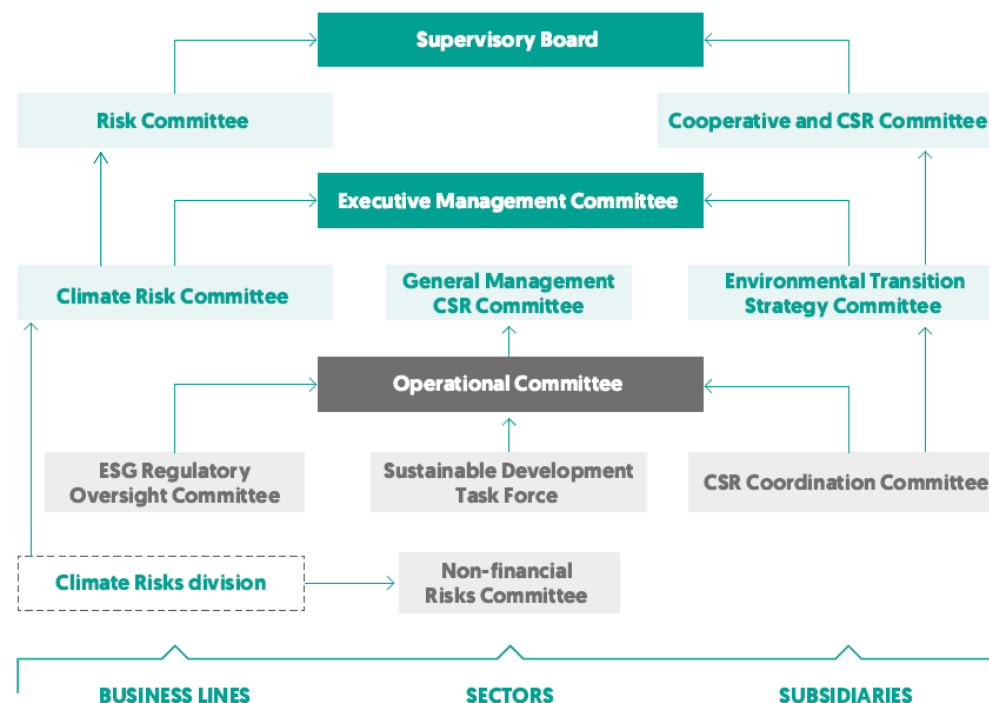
Supervisory Board

Risk Committee

Cooperative and CSR Committee

Executive Management Committee

Climate Risk Committee

General Management CSR Committee

Environmental Transition Strategy Committee

Operational Committee

ESG Regulatory Oversight Committee

Sustainable Development Task Force

CSR Coordination Committee

Climate Risks division

Non-financial Risks Committee

BUSINESS LINES

SECTORS

SUBSIDIARIES